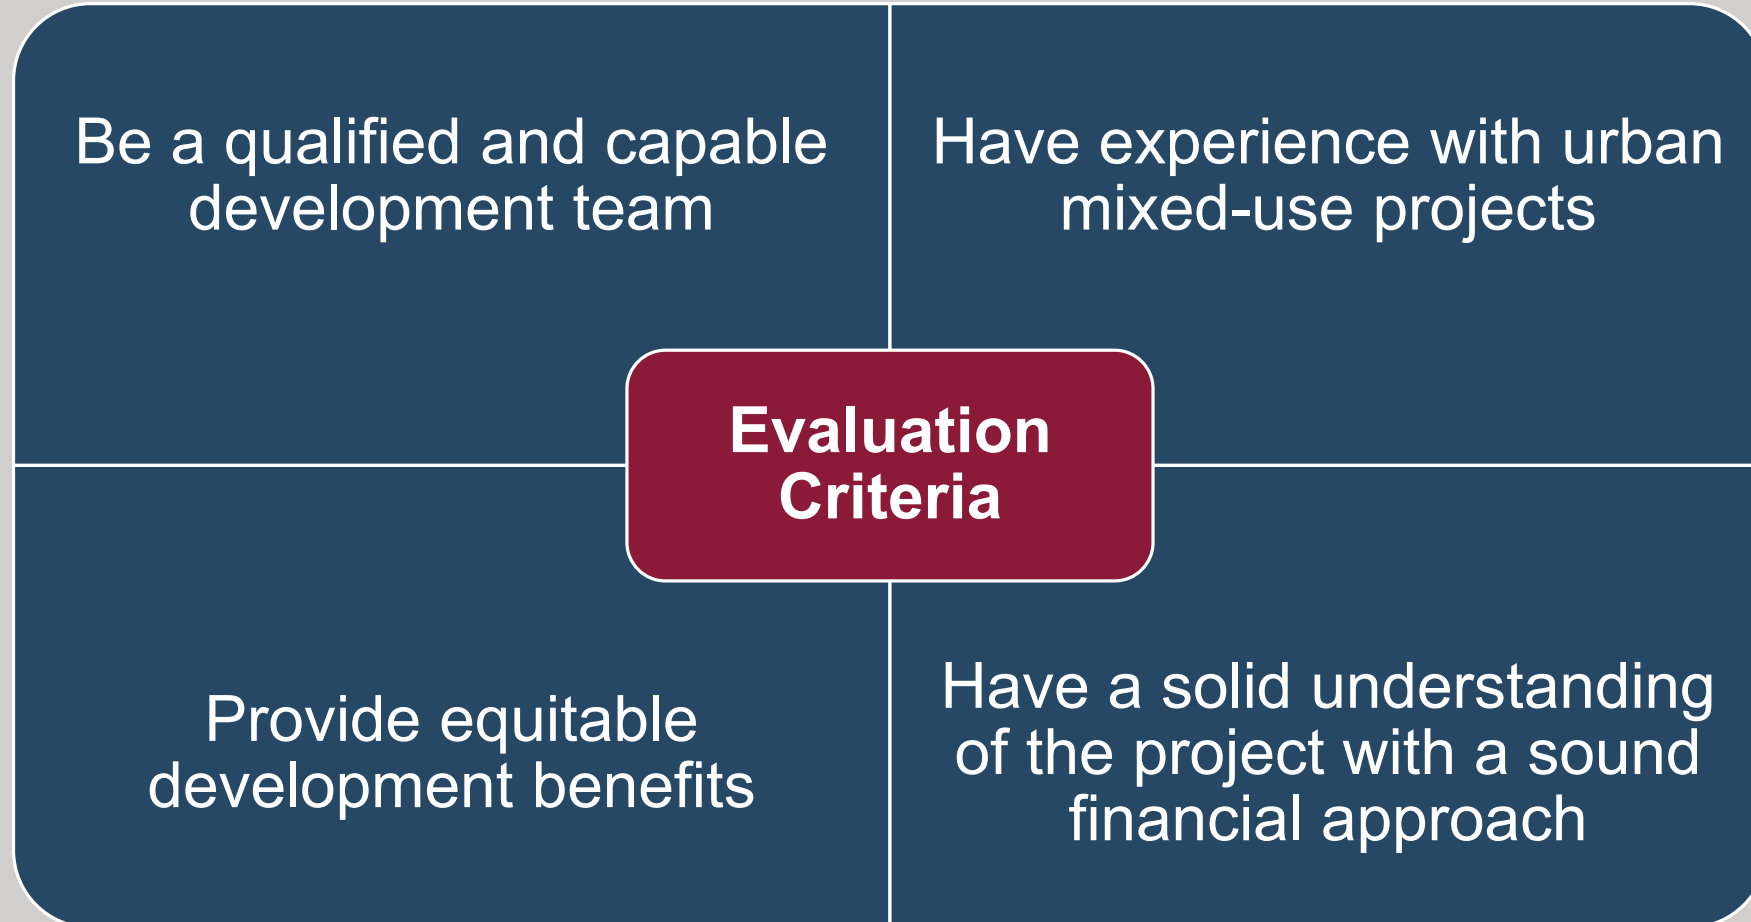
Be a qualified and capable development team

Have experience with urban mixed-use projects

Evaluation Criteria

Provide equitable development benefits

Have a solid understanding of the project with a sound financial approach